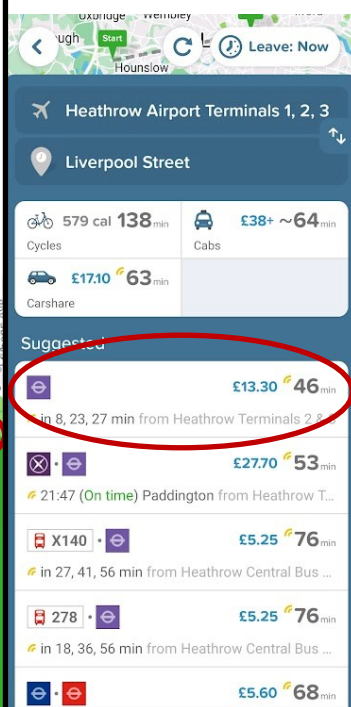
Uxbridge Wembley
ugh Start
Hounslow
Leave: Now

Heathrow Airport Terminals 1, 2, 3

Liverpool Street

579 cal 138 min
Cycles

£38+ ~64 min
Cabs

£17.10 63 min
Carshare

Suggested

£13.30 46 min
in 8, 23, 27 min from Heathrow Terminals 2 &

£27.70 53 min
21:47 (On time) Paddington from Heathrow T

X140
£5.25 76 min
in 27, 41, 56 min from Heathrow Central Bus

278
£5.25 76 min
in 18, 36, 56 min from Heathrow Central Bus

£5.60 68 min